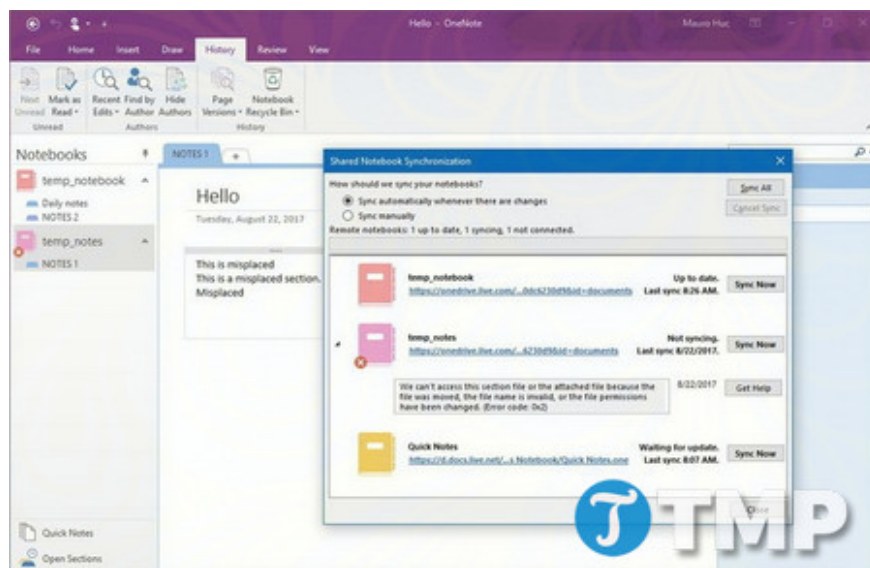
Hello - OneNote

Mauro Huc

File Home Insert Draw History Review View

Next Unread
Mark as Read
Unread

Recent Edits
Find by Author
Hide Authors
Authors

Page Versions
Notebook Recycle Bin
History

Notebooks

temp_notebook
Daily notes
NOTES 2

temp_notes
NOTES 1

NOTES 1 +

Hello
Tuesday, August 22, 2017

This is misplaced
This is a misplaced section.
Misplaced

Shared Notebook Synchronization

How should we sync your notebooks?
Sync automatically whenever there are changes
Sync manually

Sync All
Cancel Sync

Remote notebooks: 1 up to date, 1 syncing, 1 not connected.

temp_notebook
https://onedrive.live.com/...0dc6230d98id=documents
Up to date.
Last sync 8:26 AM.
Sync Now

temp_notes
https://onedrive.live.com/...6230d98id=documents
Not syncing.
Last sync 8/22/2017.
Sync Now

We can't access this section file or the attached file because the file was moved, the file name is invalid, or the file permissions have been changed. (Error code: 0x2)
8/22/2017
Get Help

Quick Notes
https://d.docs.live.net/...s Notebook/Quick Notes.one
Waiting for update.
Last sync 8:07 AM.
Sync Now

Close

Quick Notes
Open Sections

TMP